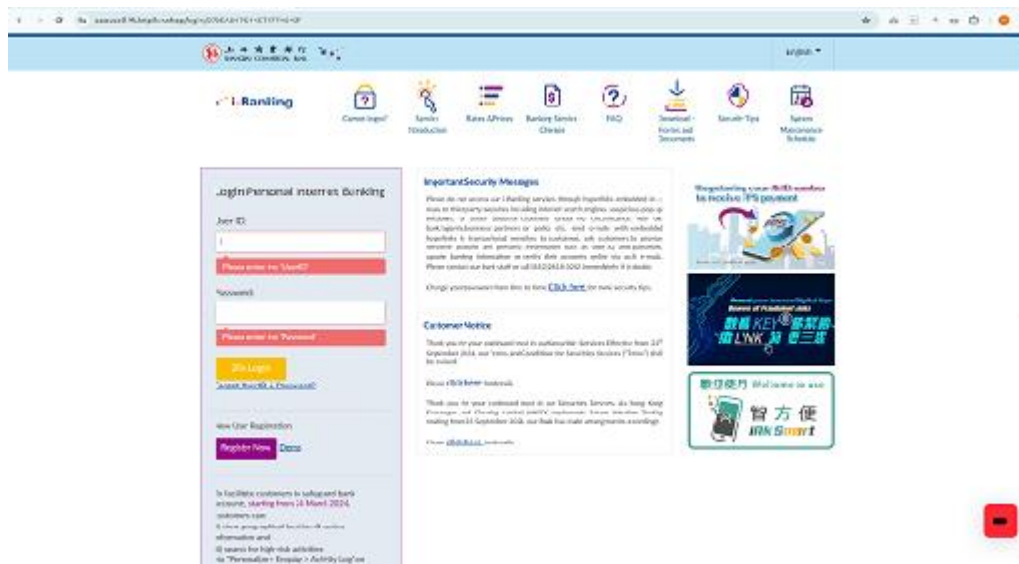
English ▾

i-Banking

Cannot login?

Service Introduction

Rates &Prices

Banking Service Charges

FAQ

Download - Forms and Documents

Security Tips

System Maintenance Schedule

Login Personal Internet Banking

User ID:

Please enter the 'UserID'

Password:

Please enter the 'Password'

Login

Forgot UserID & Password?

New User Registration

Register Now Demo

To facilitate customers to safeguard bank account, starting from 16 March 2024, customers can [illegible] information and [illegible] for high-risk activities via "Personalise > Enquiry > Activity Log" on

Important Security Messages

Please do not access our i-Banking services through hyperlinks embedded in e-mails or third-party websites including internet search engines, suspicious pop up windows, or other dubious channels. Under no circumstances, will we, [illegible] e-mails with embedded hyperlinks to transactional websites to customers, ask customers to provide sensitive account and personal information such as user ID and password, update banking information or verify their accounts online via such e-mails. Please contact our bank staff or call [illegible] immediately if in doubt.

Change your password from time to time. Click here for more security tips.

Customer Notice

Thank you for your continued trust in our Securities Services. Effective from 23rd September 2024, our Terms and Conditions for Securities Services ("Terms") shall be revised.

Please click here for details.

Thank you for your continued trust in our Securities Services. As Hong Kong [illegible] trading from 23 September 2024, our Bank has made arrangements accordingly.

Please click here for details.

Register/Update your mobile number to receive FPS payment

數碼 KEY 好幫手 iLINK 同一條

智方便 Welcome to use 智方便 iAM Smart